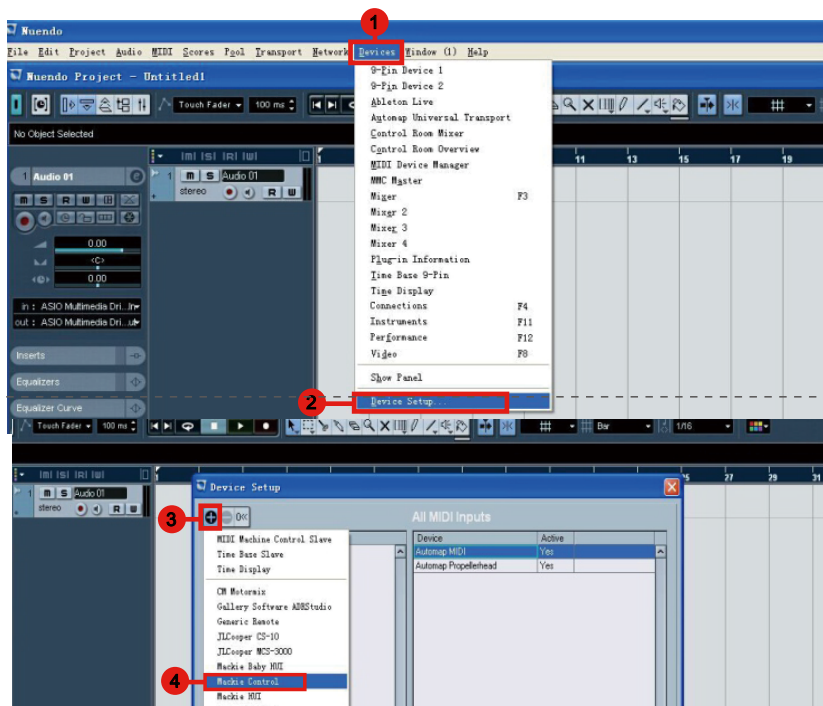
Nuendo

File Edit Project Audio MIDI Scores Pool Transport Network Devices Window (1) Help

Nuendo Project - Untitled1

Touch Fader 100 ms

No Object Selected

1 Audio 01

m S R W

0.00

<C>

0.00

in : ASIO Multimedia Dri...

out : ASIO Multimedia Dri...

Inserts

Equalizers

Equalizer Curve

1 m S Audio 01

stereo R W

1

11 13 15 17 19

1

9-Pin Device 1
9-Pin Device 2
Ableton Live
Automap Universal Transport
Control Room Mixer
Control Room Overview
MIDI Device Manager
MMC Master
Mixer F3
Mixer 2
Mixer 3
Mixer 4
Plug-in Information
Time Base 9-Pin
Time Display
Connections F4
Instruments F11
Performance F12
Video F8
Show Panel

2

Device Setup...

Touch Fader 100 ms

Bar

1/16

m S Audio 01

stereo R W

25 27 29 31

Device Setup

3

All MIDI Inputs

| Device | Active |
|---|---|
| Automap MIDI | Yes |
| Automap Propellerhead | Yes |

MIDI Machine Control Slave
Time Base Slave
Time Display
CM Motormix
Gallery Software ADRStudio
Generic Remote
JLCooper CS-10
JLCooper MCS-3000
Mackie Baby HUI

4

Mackie Control
Mackie HUI